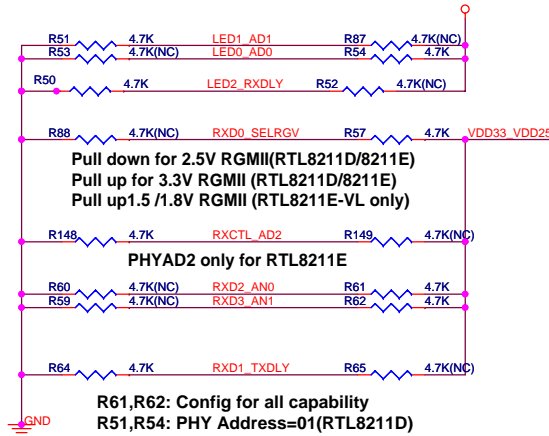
R51 4.7K LED1_AD1 R87 4.7K(NC)
R53 4.7K(NC) LED0_AD0 R54 4.7K

R50 4.7K LED2_RXDLY R52 4.7K(NC)

R88 4.7K(NC) RXD0_SELRGV R57 4.7K VDD33_VDD25

Pull down for 2.5V RGMII(RTL8211D/8211E)
Pull up for 3.3V RGMII (RTL8211D/8211E)
Pull up1.5 /1.8V RGMII (RTL8211E-VL only)

R148 4.7K RXCTL_AD2 R149 4.7K(NC)

PHYAD2 only for RTL8211E

R60 4.7K(NC) RXD2_AN0 R61 4.7K
R59 4.7K(NC) RXD3_AN1 R62 4.7K

R64 4.7K RXD1_TXDLY R65 4.7K(NC)

R61,R62: Config for all capability
R51,R54: PHY Address=01(RTL8211D)

GND